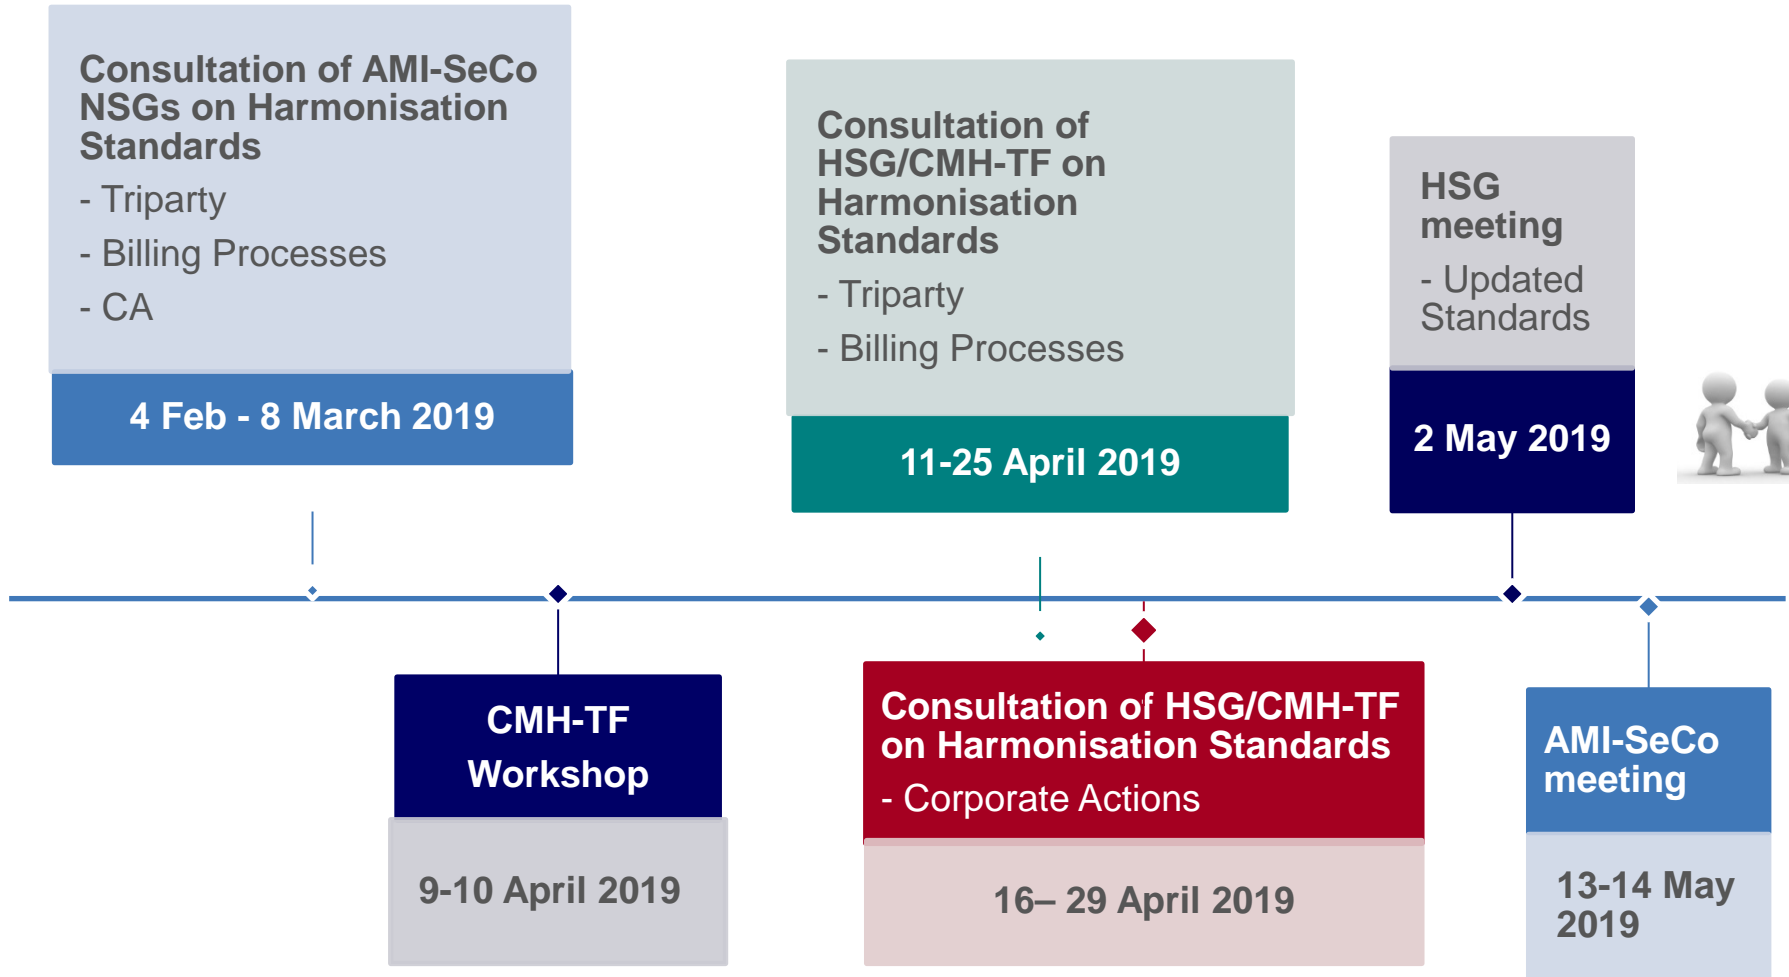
Consultation of AMI-SeCo NSGs on Harmonisation Standards

- Triparty

- Billing Processes

- CA

4 Feb - 8 March 2019

Consultation of HSG/CMH-TF on Harmonisation Standards

- Triparty

- Billing Processes

11-25 April 2019

HSG meeting

- Updated Standards

2 May 2019

CMH-TF Workshop

9-10 April 2019

Consultation of HSG/CMH-TF on Harmonisation Standards

- Corporate Actions

16– 29 April 2019

AMI-SeCo meeting

13-14 May 2019